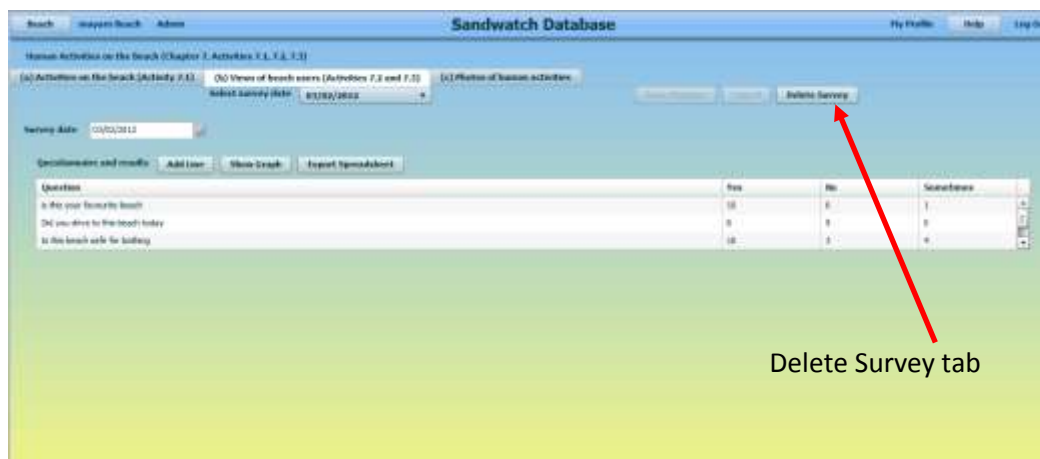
Beach Mayaro Beach Admin

Sandwatch Database

My Profile Help Log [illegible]

Human Activities on the Beach (Chapter 7, Activities 7.1, 7.2, 7.3)

(a) Activities on the beach (Activity 7.1)

(b) Views of beach users (Activities 7.2 and 7.3)

(c) Photos of human activities

Select survey date 03/02/2012

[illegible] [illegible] Delete Survey

Survey date 03/02/2012

Questionnaire and results Add Line Show Graph Export Spreadsheet

| Question | Yes | No | Sometimes |
|---|---|---|---|
| Is this your favourite beach | 10 | 6 | 1 |
| Did you drive to this beach today | 6 | 9 | 3 |
| Is this beach safe for bathing | 10 | 3 | 4 |

Delete Survey tab